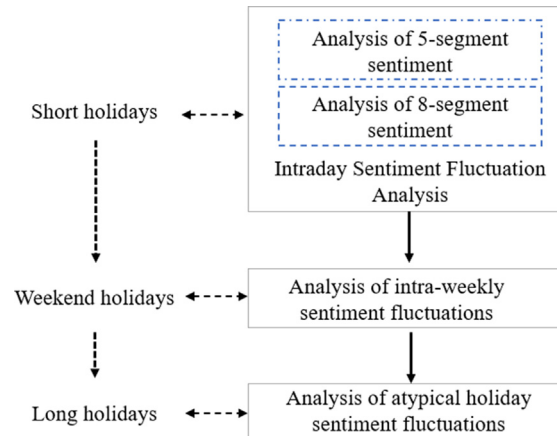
Short holidays

Analysis of 5-segment sentiment

Analysis of 8-segment sentiment

Intraday Sentiment Fluctuation Analysis

Weekend holidays

Analysis of intra-weekly sentiment fluctuations

Long holidays

Analysis of atypical holiday sentiment fluctuations